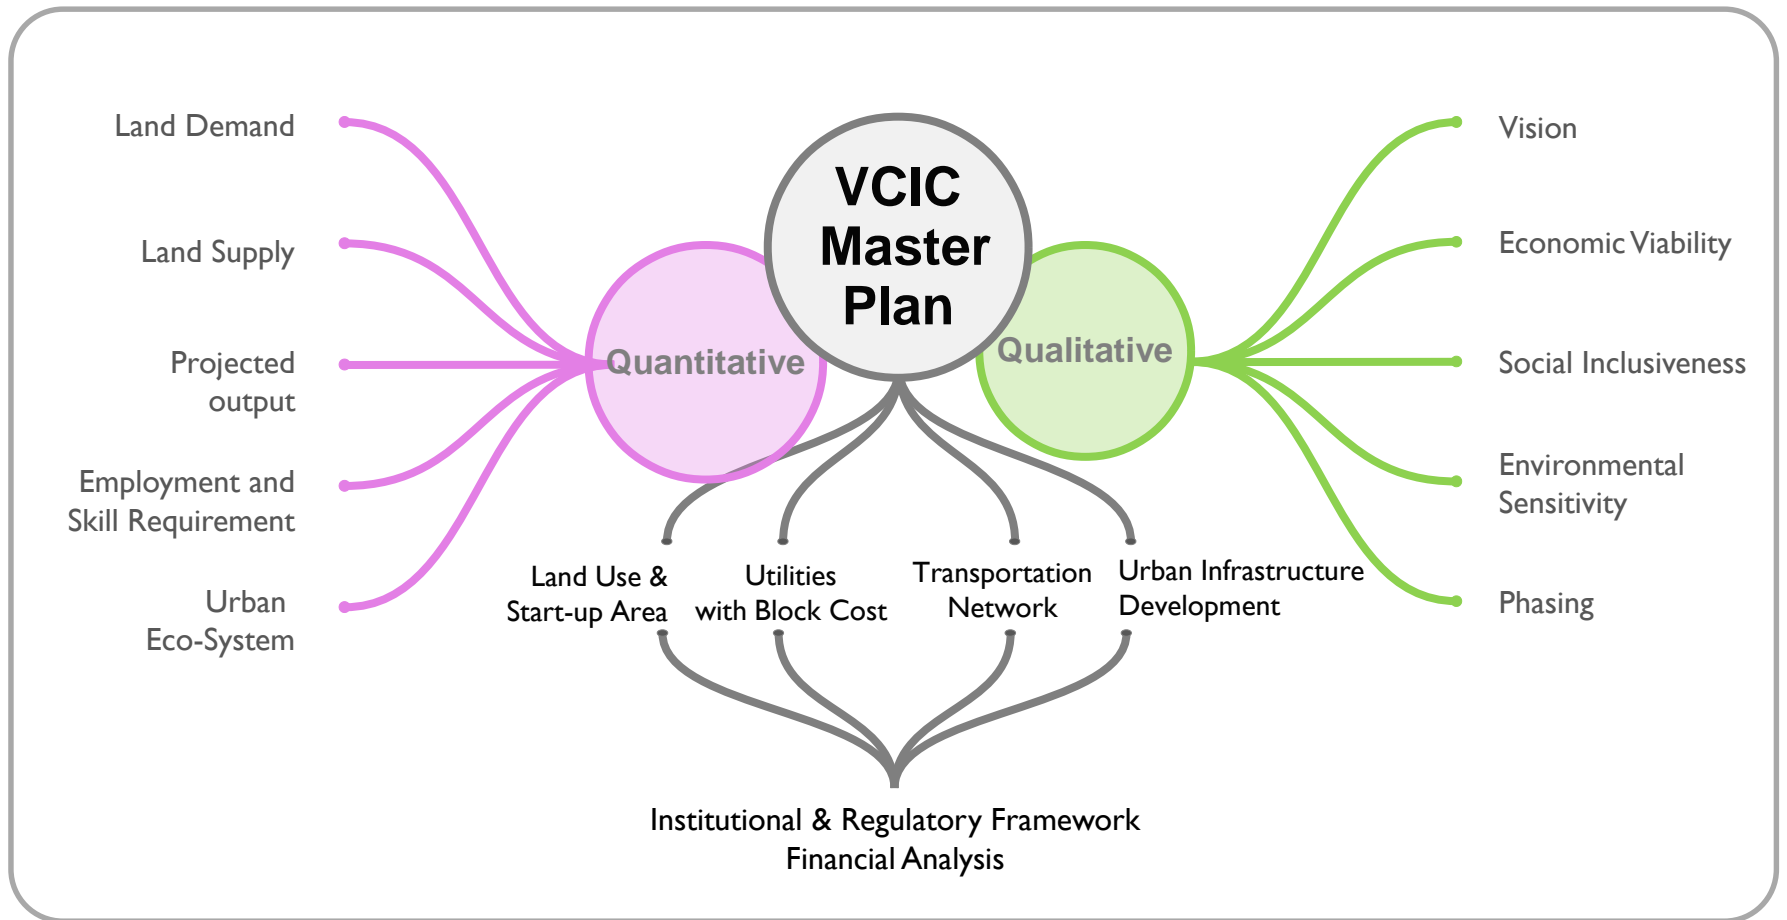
VCIC Master Plan

Quantitative

Qualitative

Land Demand

Land Supply

Projected output

Employment and Skill Requirement

Urban Eco-System

Vision

Economic Viability

Social Inclusiveness

Environmental Sensitivity

Phasing

Land Use & Start-up Area

Utilities with Block Cost

Transportation Network

Urban Infrastructure Development

Institutional & Regulatory Framework
Financial Analysis